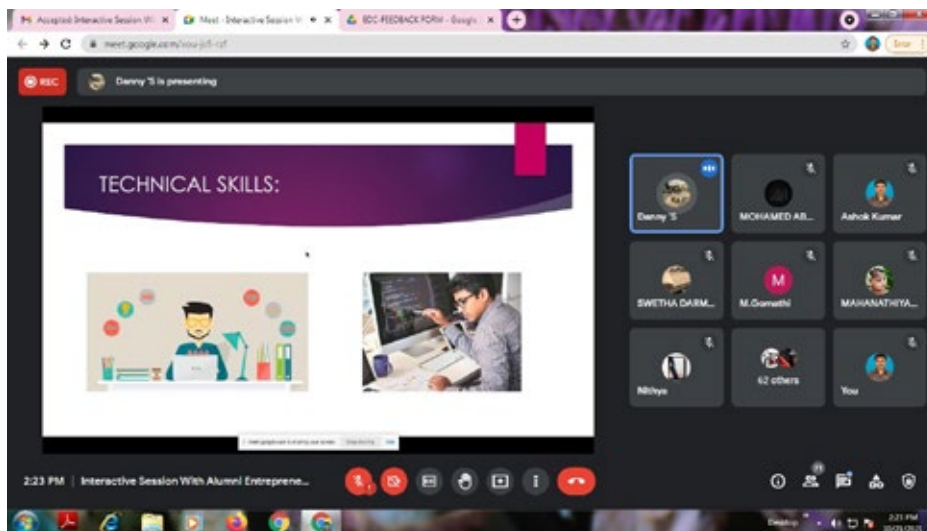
Accepted Interactive Session W ×
Meet - Interactive Session W ×
EDC-FEEDBACK FORM - Google ×

meet.google.com/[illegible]

REC
Danny 'S is presenting

TECHNICAL SKILLS:

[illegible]

Danny 'S
MOHAMED AB...
Ashok Kumar
M
SWETHA DARM...
M.Gomathi
MAHANATHIYA...
Nithya
62 others
You

2:23 PM | Interactive Session With Alumni Entreprene...

2:21 PM